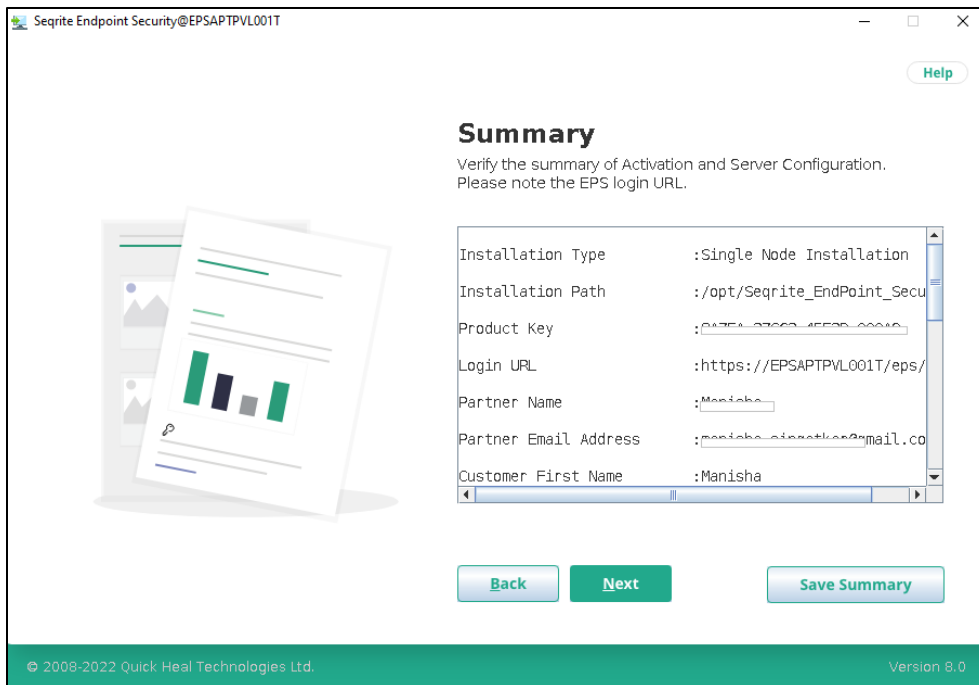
Seqrite Endpoint Security@EPSAPTPVL001T

Help

Summary

Verify the summary of Activation and Server Configuration. Please note the EPS login URL.

| | |
|---|---|
| Installation Type | :Single Node Installation |
| Installation Path | :/opt/Seqrite_EndPoint_Secu |
| Product Key | :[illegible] |
| Login URL | :https://EPSAPTPVL001T/eps/ |
| Partner Name | :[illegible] |
| Partner Email Address | :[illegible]mail.co |
| Customer First Name | :Manisha |

Back

Next

Save Summary

© 2008-2022 Quick Heal Technologies Ltd.

Version 8.0